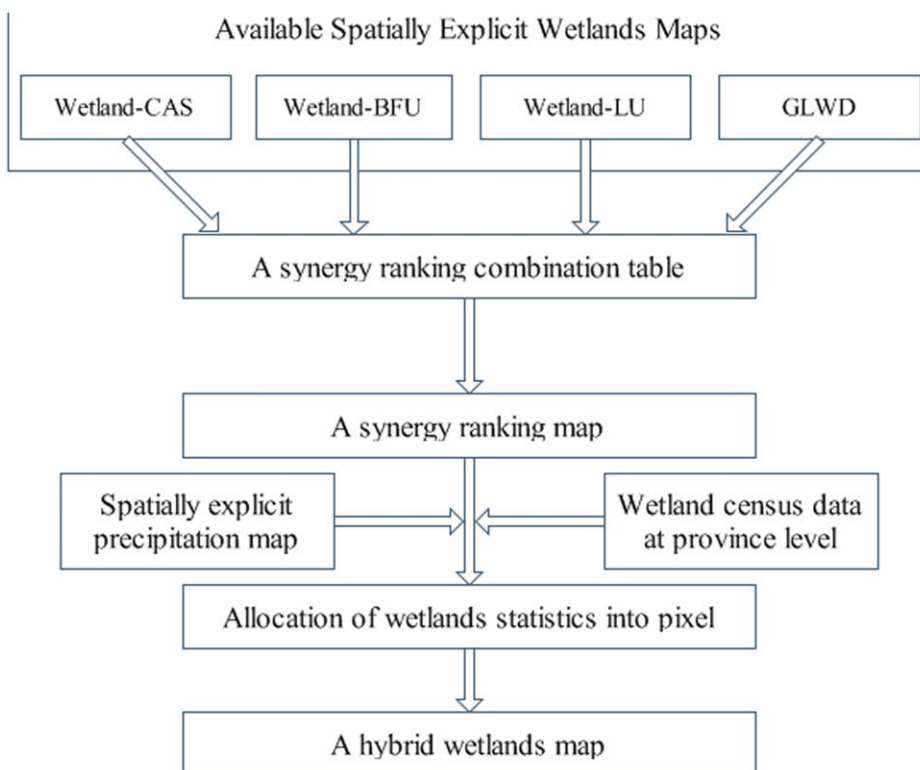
Available Spatially Explicit Wetlands Maps

Wetland-CAS

Wetland-BFU

Wetland-LU

GLWD

A synergy ranking combination table

A synergy ranking map

Spatially explicit precipitation map

Wetland census data at province level

Allocation of wetlands statistics into pixel

A hybrid wetlands map